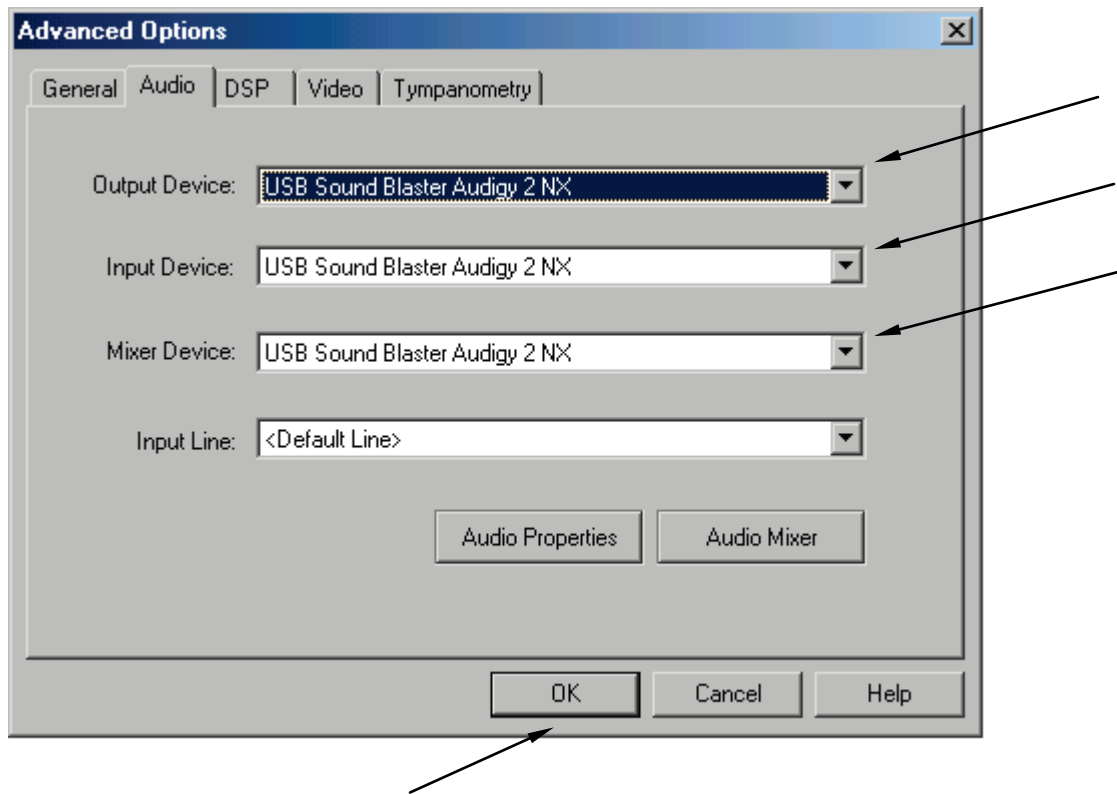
Advanced Options

General | Audio | DSP | Video | Tympanometry

Output Device: USB Sound Blaster Audigy 2 NX

Input Device: USB Sound Blaster Audigy 2 NX

Mixer Device: USB Sound Blaster Audigy 2 NX

Input Line: <Default Line>

Audio Properties | Audio Mixer

OK | Cancel | Help